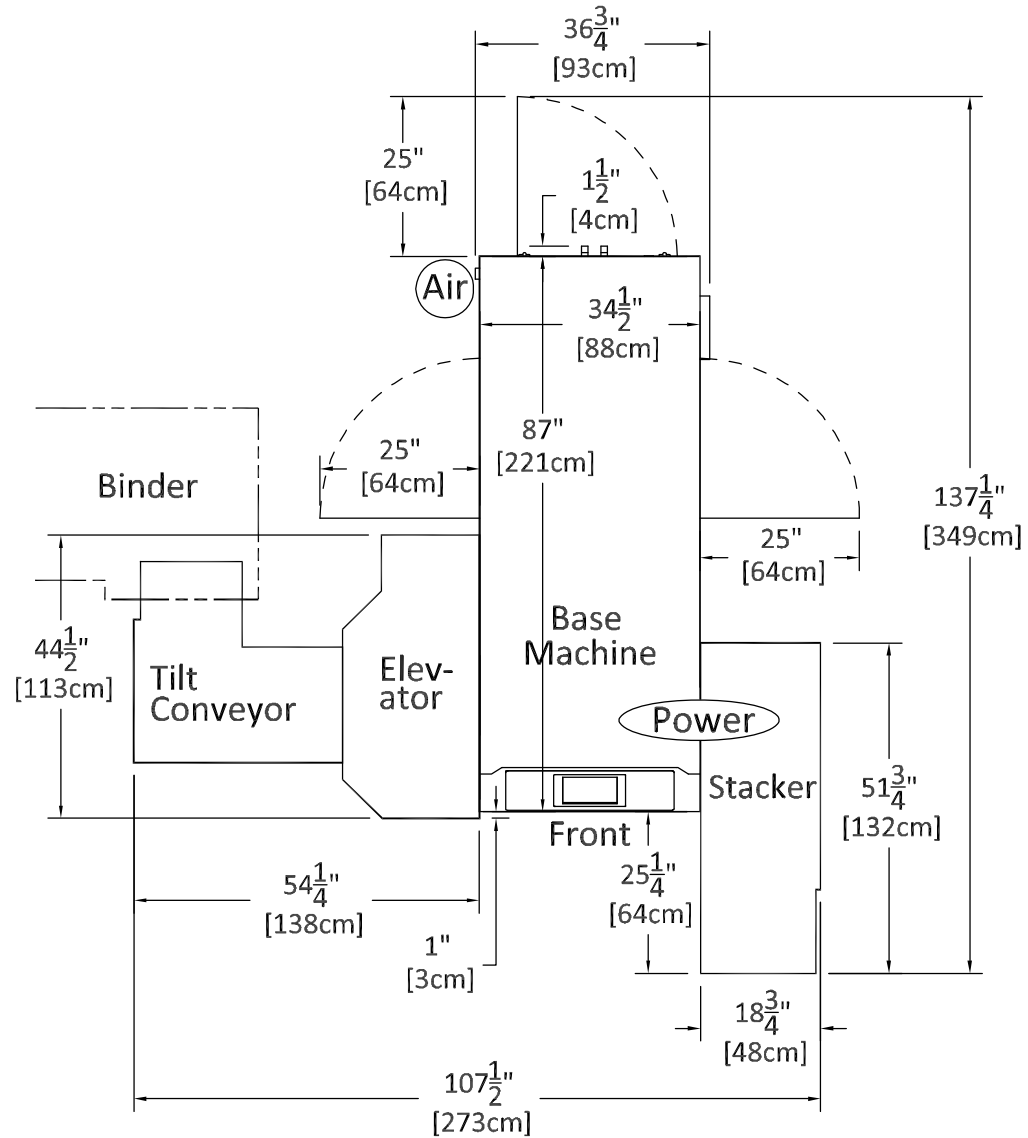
$36\frac{3}{4}$"
[93cm]

25"
[64cm]

$1\frac{1}{2}$"
[4cm]

Air

$34\frac{1}{2}$"
[88cm]

$137\frac{1}{4}$"
[349cm]

87"
[221cm]

25"
[64cm]

Binder

25"
[64cm]

$44\frac{1}{2}$"
[113cm]

Base Machine

Tilt Conveyor

Elevator

Power

Stacker

$51\frac{3}{4}$"
[132cm]

Front

$54\frac{1}{4}$"
[138cm]

$25\frac{1}{4}$"
[64cm]

1"
[3cm]

$18\frac{3}{4}$"
[48cm]

$107\frac{1}{2}$"
[273cm]